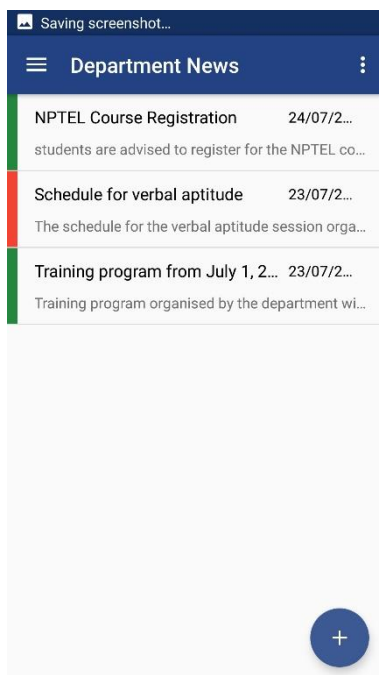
Saving screenshot...

Department News

NPTEL Course Registration 24/07/2...
students are advised to register for the NPTEL co...

Schedule for verbal aptitude 23/07/2...
The schedule for the verbal aptitude session orga...

Training program from July 1, 2... 23/07/2...
Training program organised by the department wi...

+